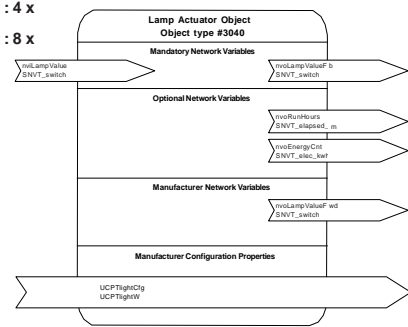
: 4 x

: 8 x

Lamp Actuator Object
Object type #3040

Mandatory Network Variables

nviLampValue
SNVT_switch

nvoLampValueF b
SNVT_switch

Optional Network Variables

nvoRunHours
SNVT_elapsed_ m

nvoEnergyCnt
SNVT_elec_kwh

Manufacturer Network Variables

nvoLampValueF wd
SNVT_switch

Manufacturer Configuration Properties

UCPTlightCfg
UCPTlightW